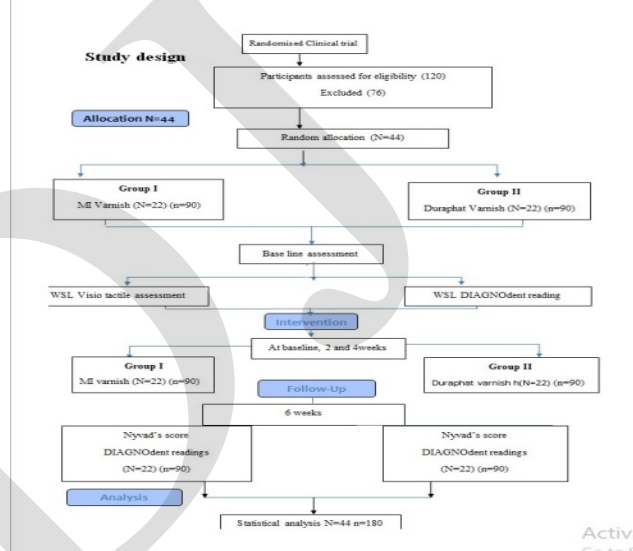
Study design

Randomised Clinical trial

Participants assessed for eligibility (120)
Excluded (76)

Allocation N=44

Random allocation (N=44)

Group I
MI Varnish (N=22) (n=90)

Group II
Duraphat Varnish (N=22) (n=90)

Base line assessment

WSL Visio tactile assessment

WSL DIAGNOdent reading

Intervention

At baseline, 2 and 4weeks

Group I
MI varnish (N=22) (n=90)

Group II
Duraphat varnish h(N=22) (n=90)

Follow-Up

6 weeks

Nyvad's score
DIAGNOdent readings
(N=22) (n=90)

Nyvad's score
DIAGNOdent readings
(N=22) (n=90)

Analysis

Statistical analysis N=44 n=180

Activ
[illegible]